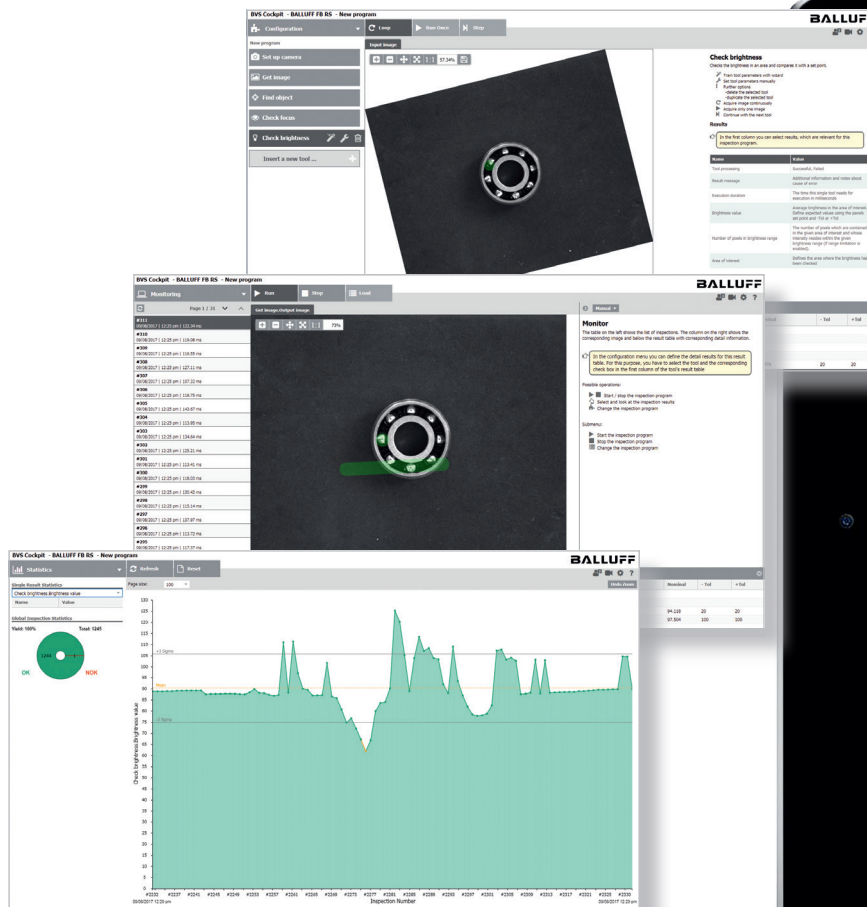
BVS Cockpit - BALLUFF FB RS - New program

BALLUFF

Configuration

Loop

Run Once

Stop

New program

Input image

Set up camera

Get image

Find object

Check focus

Check brightness

Insert a new tool ...

57.34%

Check brightness

Check the brightness in an area and compare it with a set point.

Results

In the first column you can select results, which are relevant for this inspection program.

| Name | Value |
|---|---|
| Tool processing | Successful, Failed |
| Result message | Additional information and notes about cause of error |
| Execution duration | The time this single tool needs for execution in milliseconds |
| Brightness value | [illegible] |
| Number of pixels in brightness range | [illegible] |
| Area of interest | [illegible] |

BVS Cockpit - BALLUFF FB RS - New program

BALLUFF

Monitoring

Run

Stop

Load

Page 1 / 33

Get image.Output image

73%

#311
#310
#309
#308
#307
#306
#305
#304
#303
#302
#301
#300
#299
#298
#297
#296
#295

Manual

Monitor

The table on the left shows the list of inspections. The column on the right shows the corresponding image and below the result table with corresponding detail information.

In the configuration menu you can define the detail results for this result table. For this purpose, you have to select the tool and the corresponding check box in the first column of the tool's result table

Possible operations:

Start / stop the inspection program
Select and look at the inspection results
Change the inspection program

Submenu:

Start the inspection program
Stop the inspection program
Change the inspection program

Nominal
- Tol
+ Tol
94.118 20 20
97.504 100 100

BVS Cockpit - BALLUFF FB RS - New program

BALLUFF

Statistics

Refresh

Reset

Page size: 100

Undo zoom

Single Result Statistics

Check brightness.Brightness value

Name
Value

Global Inspection Statistics

Yield: 100%
Total: 1245

1245

OK

NOK

+3 Sigma

Mean

-3 Sigma

Check brightness.Brightness value

Inspection Number

120 115 110 105 100 95 90 85 80 75 70 65 60 55 50 45 40 35 30 25 20 15 10 5 0

#2232 #2237 #2241 #2245 #2249 #2253 #2257 #2261 #2265 #2269 #2273 #2277 #2281 #2285 #2289 #2293 #2297 #2301 #2305 #2309 #2313 #2317 #2321 #2325 #2330

09/08/2017 12:23 pm
09/08/2017 12:25 pm